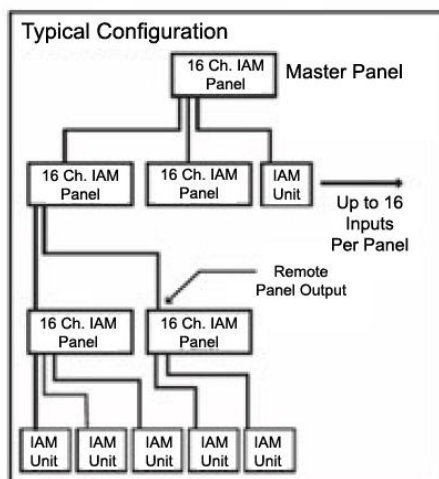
Typical Configuration

16 Ch. IAM Panel

Master Panel

16 Ch. IAM Panel

16 Ch. IAM Panel

IAM Unit

Up to 16 Inputs Per Panel

Remote Panel Output

16 Ch. IAM Panel

16 Ch. IAM Panel

IAM Unit

IAM Unit

IAM Unit

IAM Unit

IAM Unit